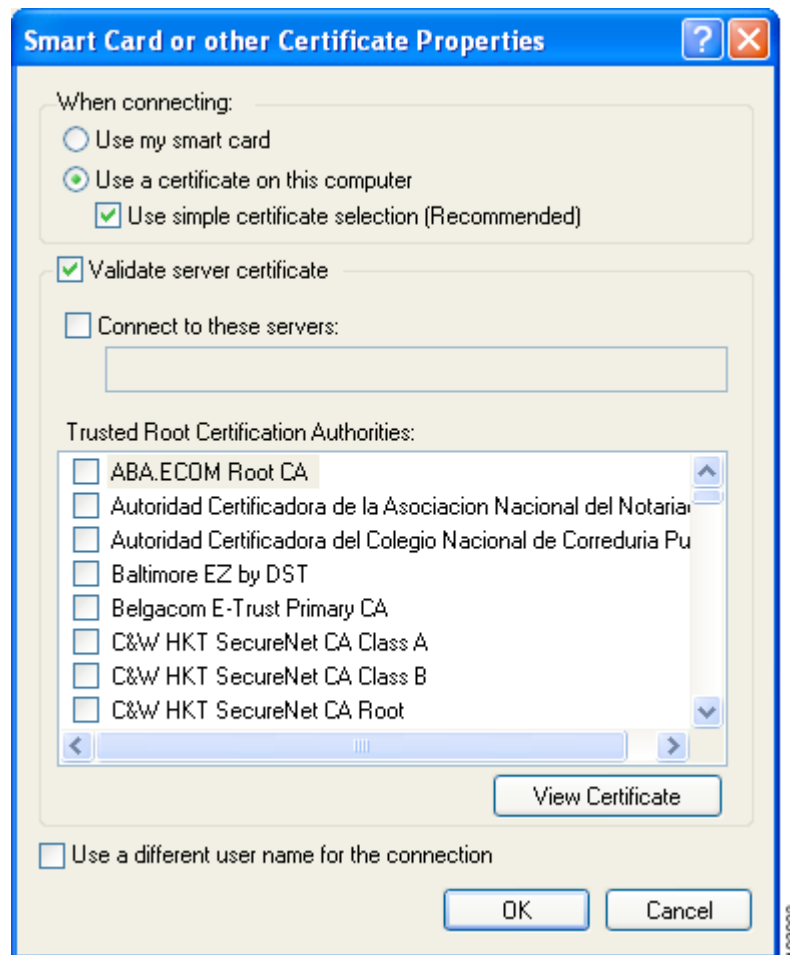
Smart Card or other Certificate Properties

When connecting:

Use my smart card

Use a certificate on this computer

Use simple certificate selection (Recommended)

Validate server certificate

Connect to these servers:

Trusted Root Certification Authorities:

ABA.ECOM Root CA

Autoridad Certificadora de la Asociacion Nacional del Notaria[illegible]

Autoridad Certificadora del Colegio Nacional de Correduria Pu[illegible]

Baltimore EZ by DST

Belgacom E-Trust Primary CA

C&W HKT SecureNet CA Class A

C&W HKT SecureNet CA Class B

C&W HKT SecureNet CA Root

View Certificate

Use a different user name for the connection

OK

Cancel